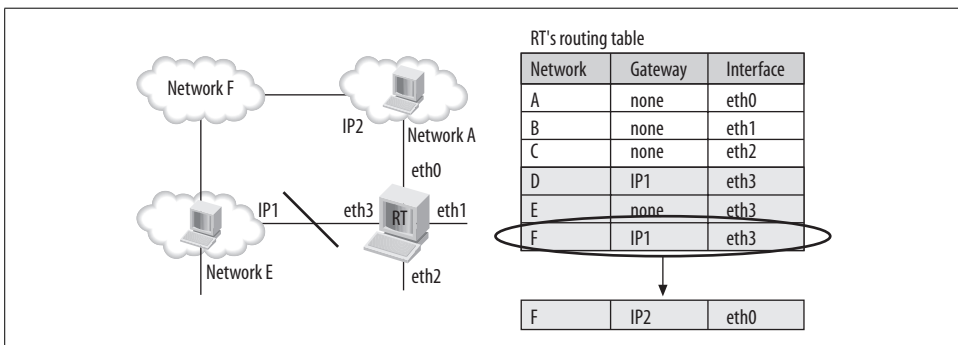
Network F

IP2

Network A

eth0

IP1

eth3

RT

eth1

Network E

eth2

RT's routing table

| Network | Gateway | Interface |
|---|---|---|
| A | none | eth0 |
| B | none | eth1 |
| C | none | eth2 |
| D | IP1 | eth3 |
| E | none | eth3 |
| F | IP1 | eth3 |

| F | IP2 | eth0 |
|---|---|---|